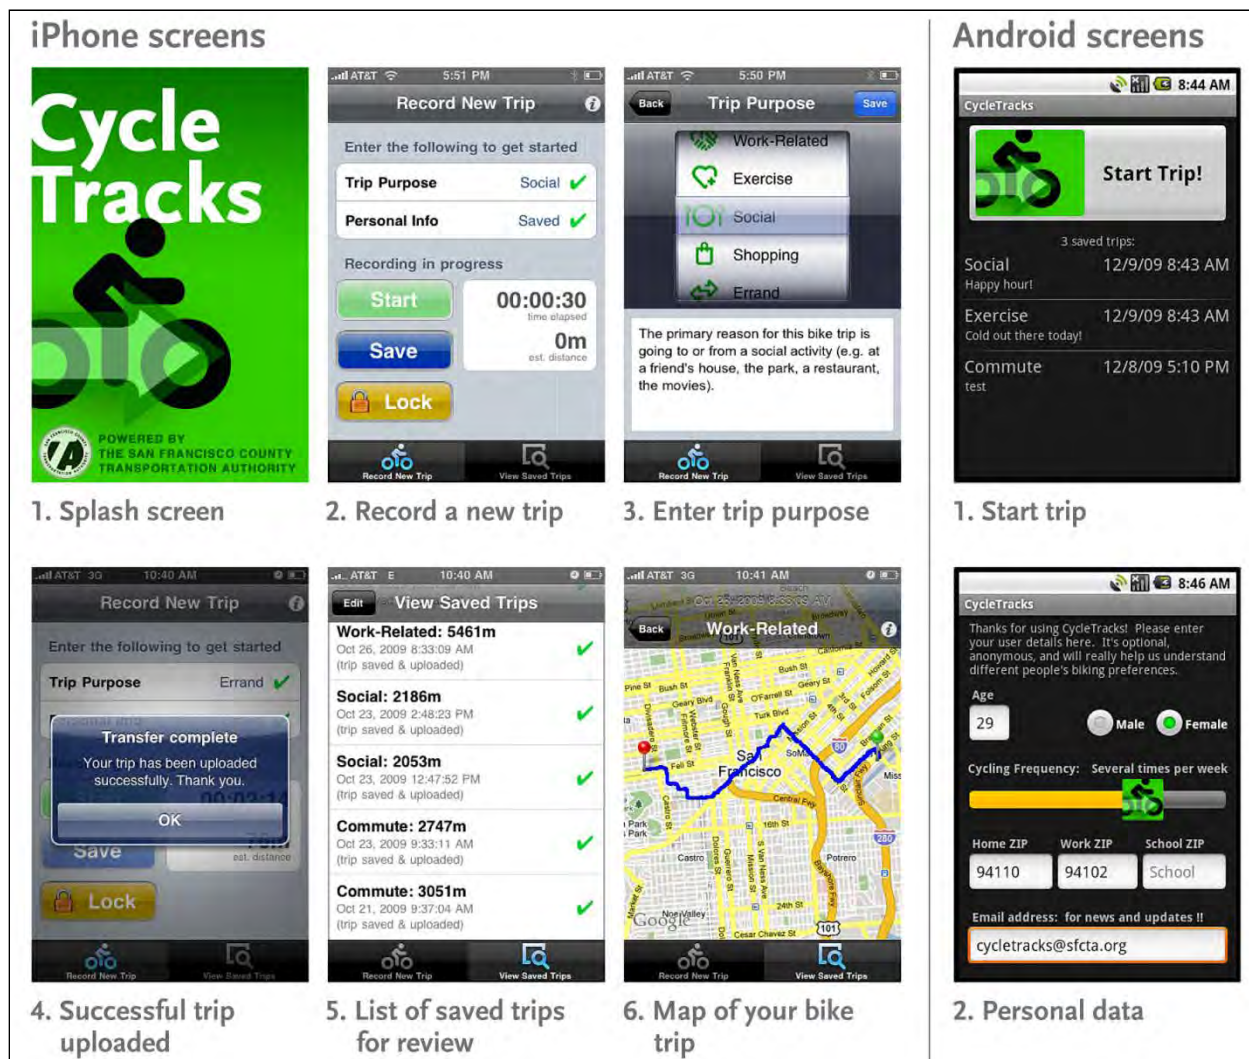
iPhone screens

Cycle Tracks

POWERED BY THE SAN FRANCISCO COUNTY TRANSPORTATION AUTHORITY

1. Splash screen

AT&T 5:51 PM
Record New Trip
Enter the following to get started
Trip Purpose Social
Personal Info Saved
Recording in progress
Start
00:00:30
time elapsed
Save
0m
est. distance
Lock
Record New Trip View Saved Trips

2. Record a new trip

AT&T 5:50 PM
Back Trip Purpose Save
Work-Related
Exercise
Social
Shopping
Errand
The primary reason for this bike trip is going to or from a social activity (e.g. at a friend's house, the park, a restaurant, the movies).
Record New Trip View Saved Trips

3. Enter trip purpose

Android screens

8:44 AM
CycleTracks
Start Trip!
3 saved trips:
Social 12/9/09 8:43 AM
Happy hour!
Exercise 12/9/09 8:43 AM
Cold out there today!
Commute 12/8/09 5:10 PM
test

1. Start trip

AT&T 3G 10:40 AM
Record New Trip
Enter the following to get started
Trip Purpose Errand
Transfer complete
Your trip has been uploaded successfully. Thank you.
OK
Save
est. distance
Lock
Record New Trip View Saved Trips

4. Successful trip uploaded

AT&T E 10:40 AM
Edit View Saved Trips
Work-Related: 5461m
Oct 26, 2009 8:33:09 AM
(trip saved & uploaded)
Social: 2186m
Oct 23, 2009 2:48:23 PM
(trip saved & uploaded)
Social: 2053m
Oct 23, 2009 12:47:52 PM
(trip saved & uploaded)
Commute: 2747m
Oct 23, 2009 9:33:11 AM
(trip saved & uploaded)
Commute: 3051m
Oct 21, 2009 9:37:04 AM
(trip saved & uploaded)
Record New Trip View Saved Trips

5. List of saved trips for review

AT&T 3G 10:41 AM
Oct 26, 2009 8:33:09 AM
Back Work-Related
San Francisco
Google
Record New Trip View Saved Trips

6. Map of your bike trip

8:46 AM
CycleTracks
Thanks for using CycleTracks! Please enter your user details here. It's optional, anonymous, and will really help us understand different people's biking preferences.
Age
29
Male Female
Cycling Frequency: Several times per week
Home ZIP Work ZIP School ZIP
94110 94102 School
Email address: for news and updates !!
cycletracks@sfcta.org

2. Personal data